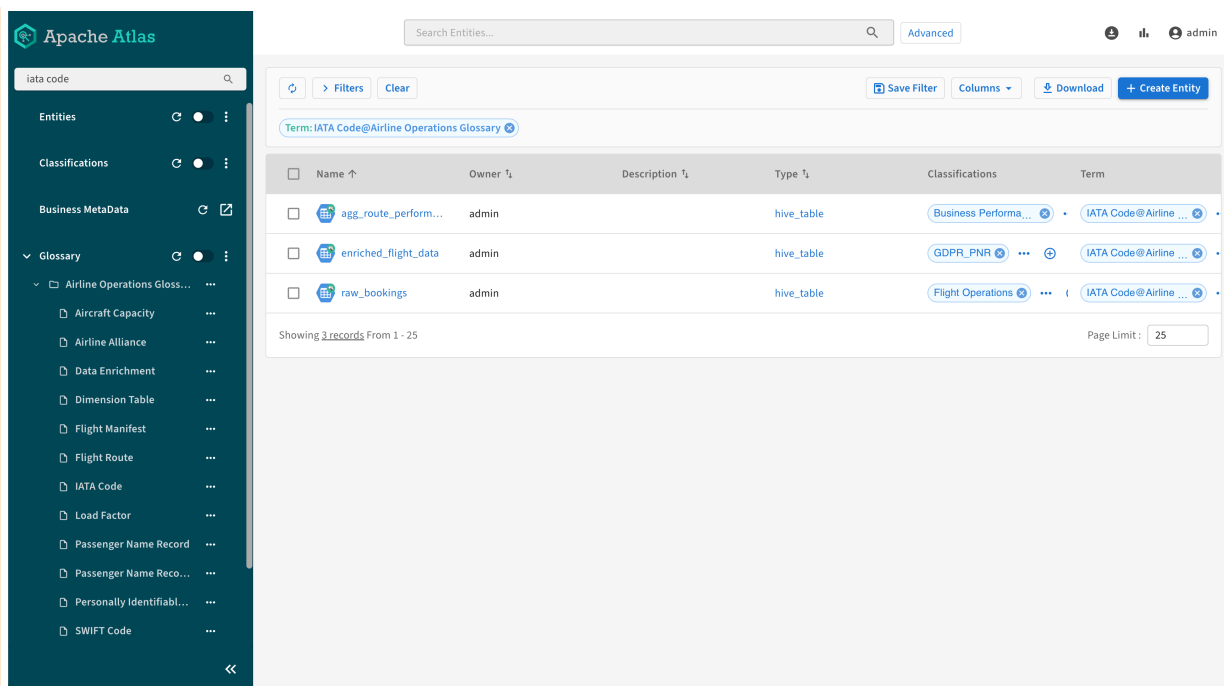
Apache Atlas

iata code

Entities

Classifications

Business MetaData

Glossary

Airline Operations Gloss...

Aircraft Capacity

Airline Alliance

Data Enrichment

Dimension Table

Flight Manifest

Flight Route

IATA Code

Load Factor

Passenger Name Record

Passenger Name Reco...

Personally Identifiabl...

SWIFT Code

«

Search Entities...

Advanced

admin

Filters

Clear

Save Filter

Columns

Download

+ Create Entity

Term: IATA Code@Airline Operations Glossary

| | Name ↑ | Owner | Description | Type | Classifications | Term |
|---|---|---|---|---|---|---|
| | agg_route_perform... | admin | | hive_table | Business Performa... | IATA Code@Airline ... |
| | enriched_flight_data | admin | | hive_table | GDPR_PNR ••• | IATA Code@Airline ... |
| | raw_bookings | admin | | hive_table | Flight Operations ••• | IATA Code@Airline ... |

Showing 3 records From 1 - 25

Page Limit : 25